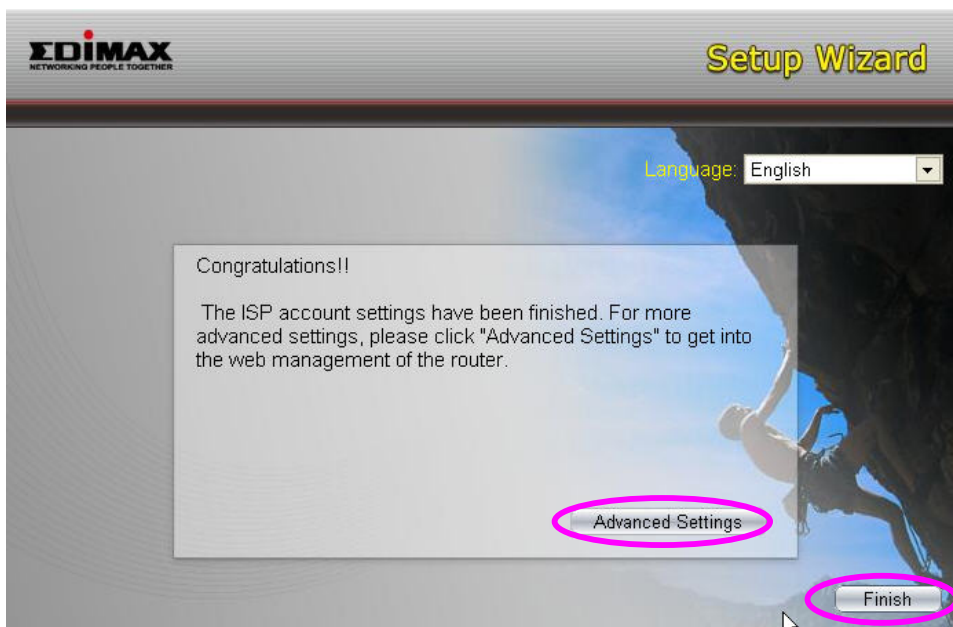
EDIMAX
NETWORKING PEOPLE TOGETHER

Setup Wizard

Language: English

Congratulations!!

The ISP account settings have been finished. For more advanced settings, please click "Advanced Settings" to get into the web management of the router.

Advanced Settings

Finish